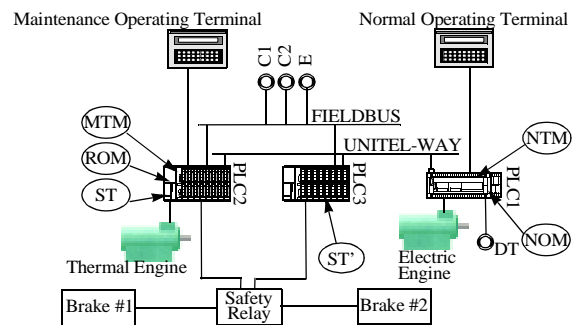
Maintenance Operating Terminal

Normal Operating Terminal

C1
C2
E

FIELDBUS

UNITEL-WAY

MTM

ROM

ST

PLC2

PLC3

NTM

PLC1

NOM

DT

ST'

Thermal Engine

Electric Engine

Brake #1

Safety Relay

Brake #2